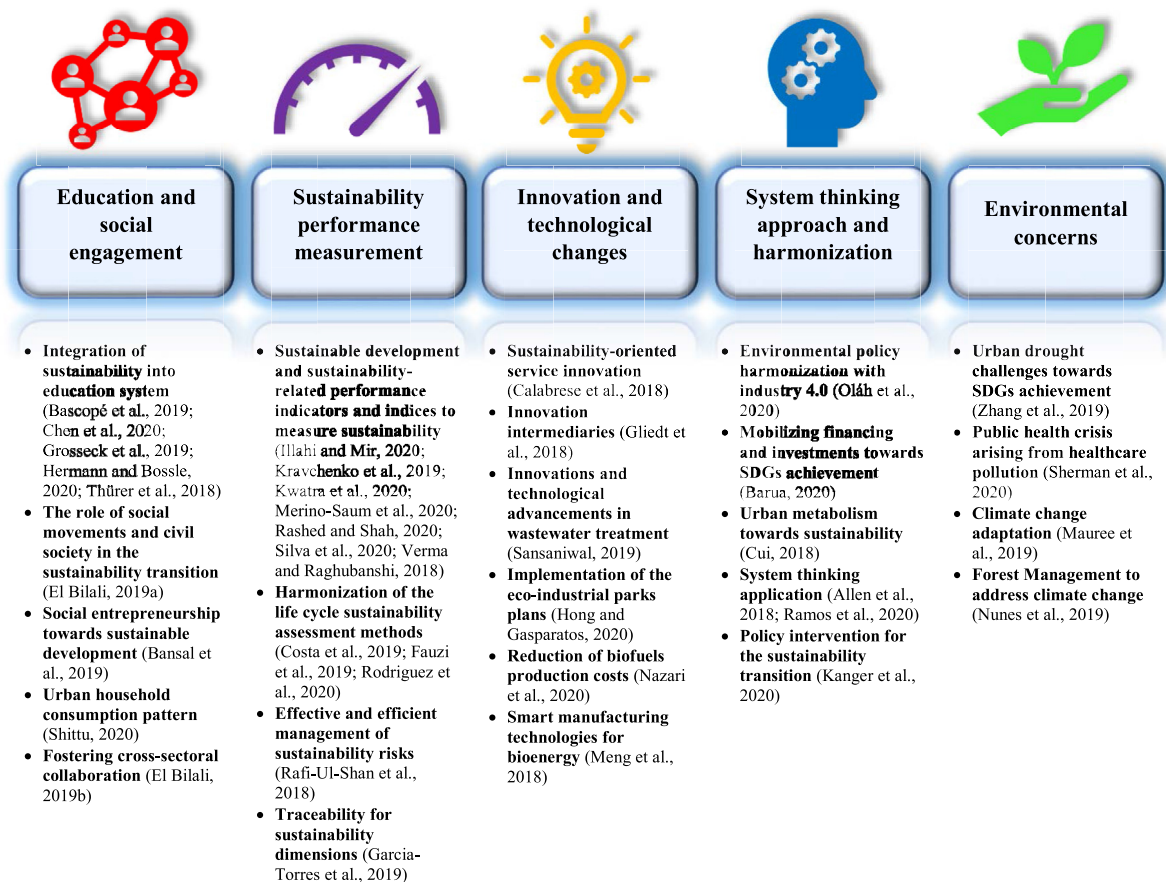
Education and social engagement

Sustainability performance measurement

Innovation and technological changes

System thinking approach and harmonization

Environmental concerns

- Integration of sustainability into education system (Bascopé et al., 2019; Chen et al., 2020; Grosseck et al., 2019; Hermann and Bossle, 2020; Thürer et al., 2018)
- The role of social movements and civil society in the sustainability transition (El Bilali, 2019a)
- Social entrepreneurship towards sustainable development (Bansal et al., 2019)
- Urban household consumption pattern (Shittu, 2020)
- Fostering cross-sectoral collaboration (El Bilali, 2019b)

- Sustainable development and sustainability-related performance indicators and indices to measure sustainability (Illahi and Mir, 2020; Kravchenko et al., 2019; Kwatra et al., 2020; Merino-Saum et al., 2020; Rashed and Shah, 2020; Silva et al., 2020; Verma and Raghubanshi, 2018)
- Harmonization of the life cycle sustainability assessment methods (Costa et al., 2019; Fauzi et al., 2019; Rodriguez et al., 2020)
- Effective and efficient management of sustainability risks (Rafi-Ul-Shan et al., 2018)
- Traceability for sustainability dimensions (Garcia-Torres et al., 2019)

- Sustainability-oriented service innovation (Calabrese et al., 2018)
- Innovation intermediaries (Gliedt et al., 2018)
- Innovations and technological advancements in wastewater treatment (Sansaniwal, 2019)
- Implementation of the eco-industrial parks plans (Hong and Gasparatos, 2020)
- Reduction of biofuels production costs (Nazari et al., 2020)
- Smart manufacturing technologies for bioenergy (Meng et al., 2018)

- Environmental policy harmonization with industry 4.0 (Oláh et al., 2020)
- Mobilizing financing and investments towards SDGs achievement (Barua, 2020)
- Urban metabolism towards sustainability (Cui, 2018)
- System thinking application (Allen et al., 2018; Ramos et al., 2020)
- Policy intervention for the sustainability transition (Kanger et al., 2020)

- Urban drought challenges towards SDGs achievement (Zhang et al., 2019)
- Public health crisis arising from healthcare pollution (Sherman et al., 2020)
- Climate change adaptation (Mauree et al., 2019)
- Forest Management to address climate change (Nunes et al., 2019)